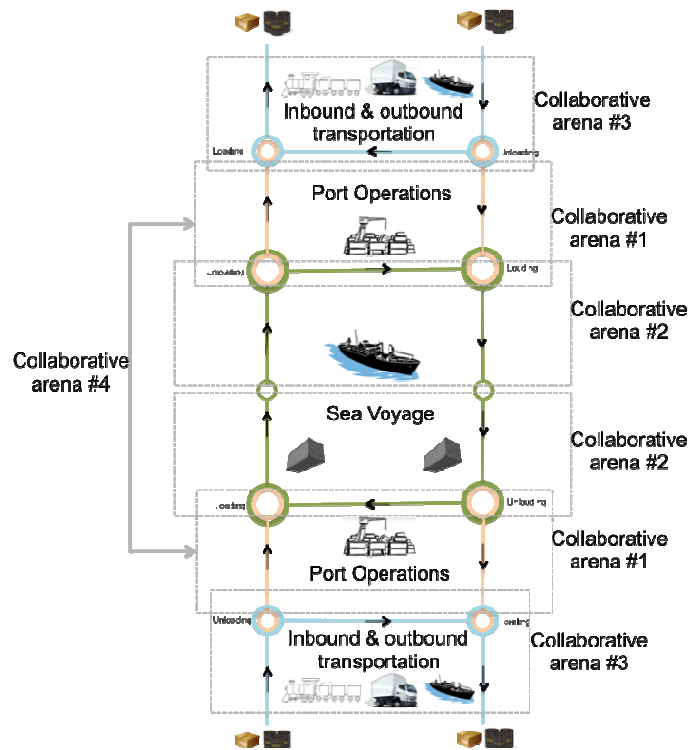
Inbound & outbound transportation

Collaborative arena #3

Loading

Unloading

Port Operations

Collaborative arena #1

Unloading

Loading

Collaborative arena #2

Collaborative arena #4

Sea Voyage

Collaborative arena #2

Loading

Unloading

Collaborative arena #1

Port Operations

Unloading

Loading

Inbound & outbound transportation

Collaborative arena #3